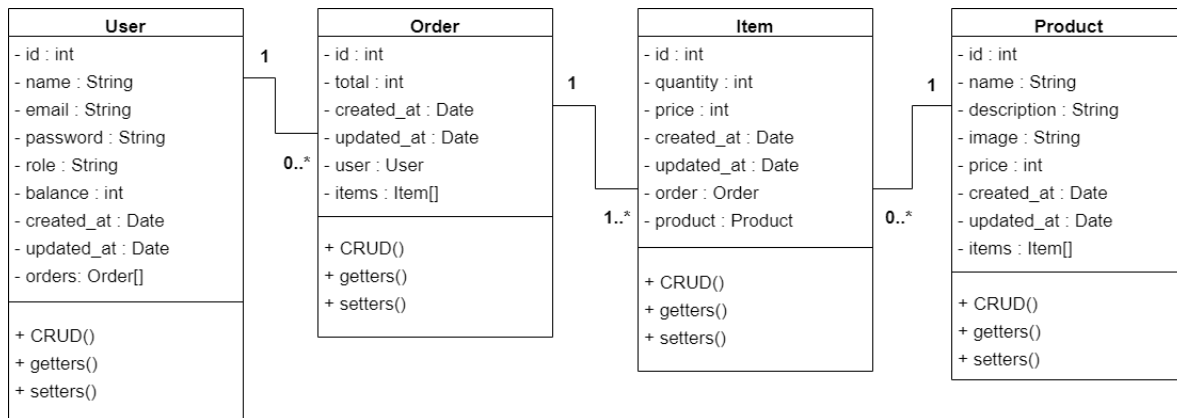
User
- id : int
- name : String
- email : String
- password : String
- role : String
- balance : int
- created_at : Date
- updated_at : Date
- orders: Order[]

+ CRUD()
+ getters()
+ setters()

1

0..*

Order
- id : int
- total : int
- created_at : Date
- updated_at : Date
- user : User
- items : Item[]

+ CRUD()
+ getters()
+ setters()

1

1..*

Item
- id : int
- quantity : int
- price : int
- created_at : Date
- updated_at : Date
- order : Order
- product : Product

+ CRUD()
+ getters()
+ setters()

0..*

1

Product
- id : int
- name : String
- description : String
- image : String
- price : int
- created_at : Date
- updated_at : Date
- items : Item[]

+ CRUD()
+ getters()
+ setters()